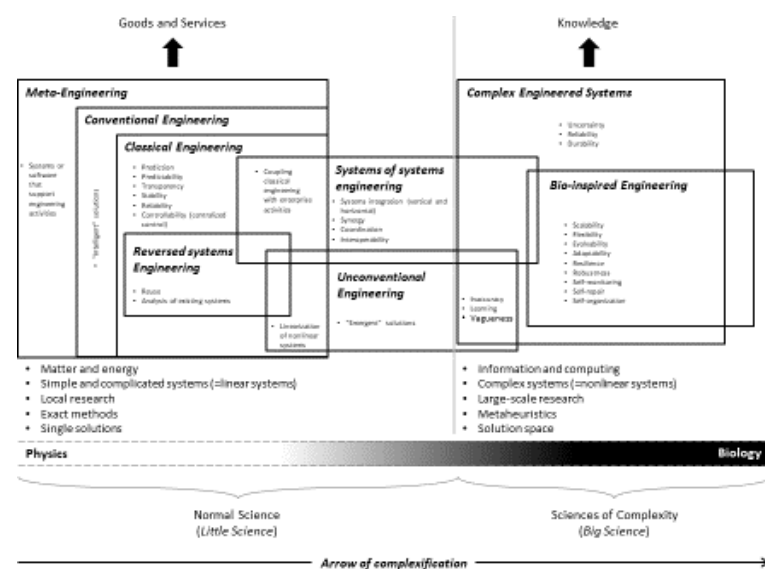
Goods and Services

Knowledge

Meta-Engineering

• Systems or software that support engineering activities

Conventional Engineering

• "Intelligent" solutions

Classical Engineering

• Prediction
• Predictability
• Transparency
• Stability
• Reliability
• Controllability (centralized control)

• Coupling classical engineering with enterprise activities

Systems of systems engineering

• Systems integration (vertical and horizontal)
• Synergy
• Coordination
• Interoperability

Reversed systems Engineering

• Reuse
• Analysis of existing systems

• Linearization of nonlinear systems

Unconventional Engineering

• "Emergent" solutions

Complex Engineered Systems

• Uncertainty
• Reliability
• Durability

Bio-inspired Engineering

• Scalability
• Flexibility
• Evolvability
• Adaptability
• Resilience
• Robustness
• Self-monitoring
• Self-repair
• Self-organization

• Autonomy
• Learning
• Vagueness

• Matter and energy
• Simple and complicated systems (=linear systems)
• Local research
• Exact methods
• Single solutions

• Information and computing
• Complex systems (=nonlinear systems)
• Large-scale research
• Metaheuristics
• Solution space

Physics

Biology

Normal Science
(Little Science)

Sciences of Complexity
(Big Science)

Arrow of complexification